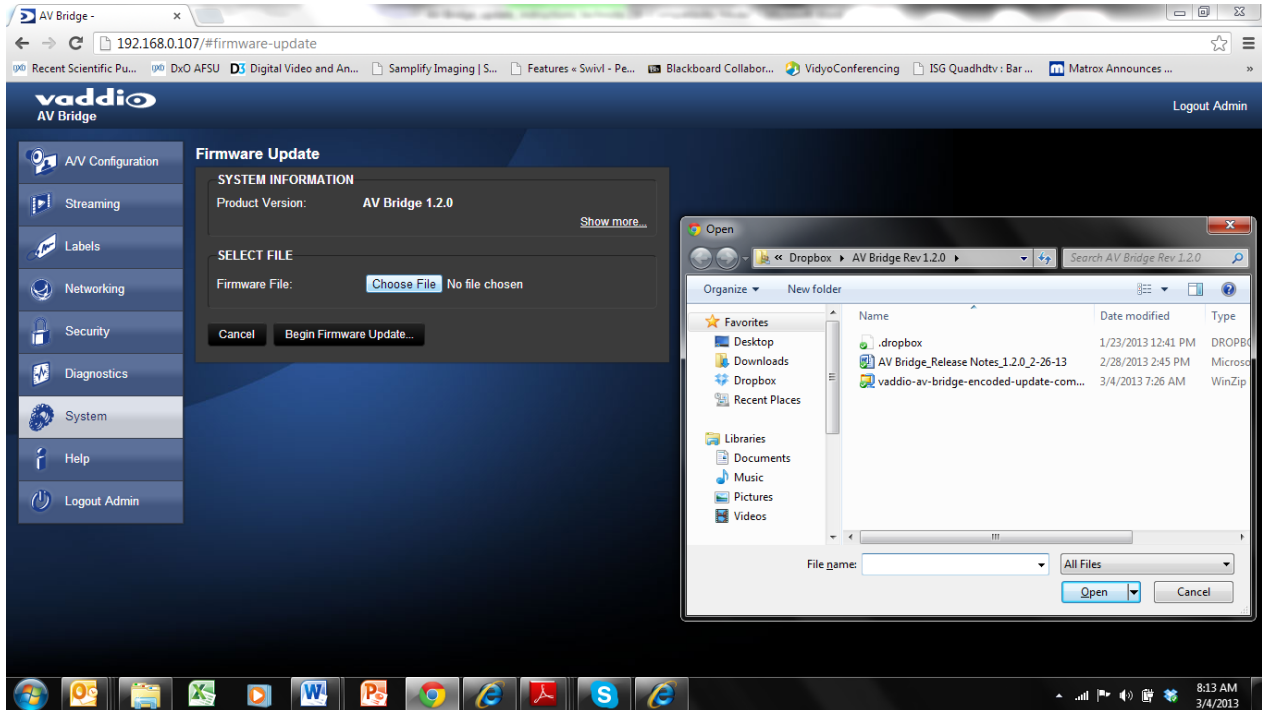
AV Bridge -

192.168.0.107/#firmware-update

Recent Scientific Pu... DxO AFSU Digital Video and An... Samplify Imaging | S... Features « Swivl - Pe... Blackboard Collabor... VidyoConferencing ISG Quadhdtv : Bar ... Matrox Announces ...

vaddio
AV Bridge

Logout Admin

A/V Configuration
Streaming
Labels
Networking
Security
Diagnostics
System
Help
Logout Admin

Firmware Update

SYSTEM INFORMATION
Product Version: AV Bridge 1.2.0
Show more...

SELECT FILE
Firmware File: Choose File No file chosen

Cancel Begin Firmware Update...

Open

« Dropbox ▸ AV Bridge Rev 1.2.0 ▸
Search AV Bridge Rev 1.2.0

Organize ▾ New folder

Favorites
Desktop
Downloads
Dropbox
Recent Places

Libraries
Documents
Music
Pictures
Videos

| Name | Date modified | Type |
|---|---|---|
| .dropbox | 1/23/2013 12:41 PM | DROPB |
| AV Bridge_Release Notes_1.2.0_2-26-13 | 2/28/2013 2:45 PM | Microso |
| vaddio-av-bridge-encoded-update-com... | 3/4/2013 7:26 AM | WinZip |

File name:
All Files
Open Cancel

8:13 AM
3/4/2013